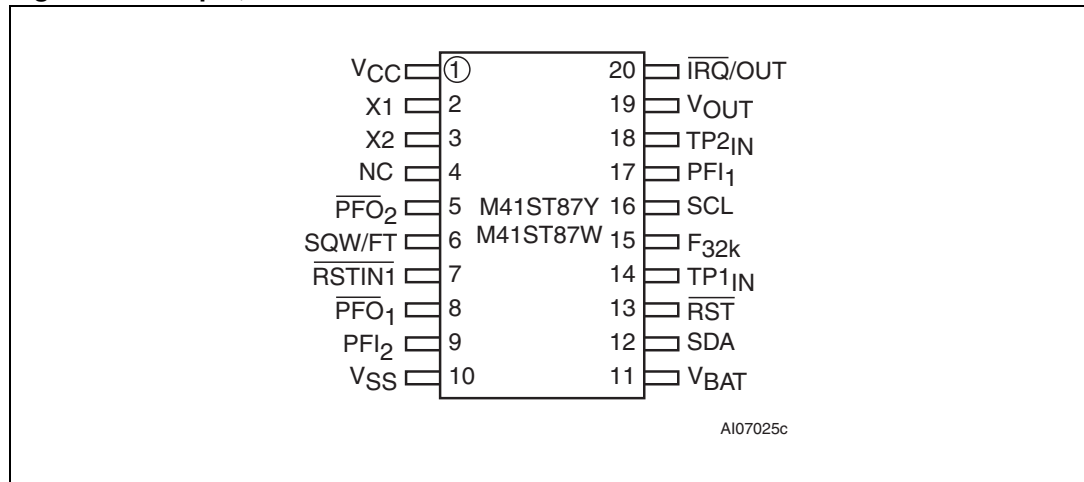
$V_{CC}$ 1
X1 2
X2 3
NC 4
$\overline{PFO}_2$ 5
SQW/FT 6
$\overline{RSTIN1}$ 7
$\overline{PFO}_1$ 8
$PFI_2$ 9
$V_{SS}$ 10

M41ST87Y
M41ST87W

20 $\overline{IRQ}$/OUT
19 $V_{OUT}$
18 $TP2_{IN}$
17 $PFI_1$
16 SCL
15 $F_{32k}$
14 $TP1_{IN}$
13 $\overline{RST}$
12 SDA
11 $V_{BAT}$

AI07025c